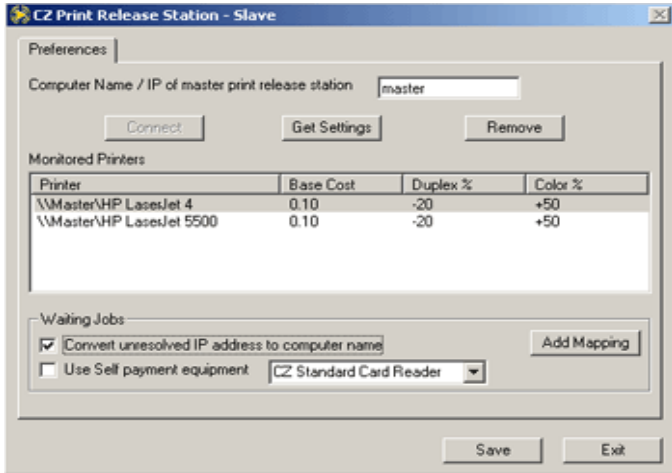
CZ Print Release Station - Slave

Preferences

Computer Name / IP of master print release station master

Connect Get Settings Remove

Monitored Printers

| Printer | Base Cost | Duplex % | Color % |
|---|---|---|---|
| \\Master\HP LaserJet 4 | 0.10 | -20 | +50 |
| \\Master\HP LaserJet 5500 | 0.10 | -20 | +50 |

Waiting Jobs

Convert unresolved IP address to computer name

Add Mapping

Use Self payment equipment CZ Standard Card Reader

Save Exit